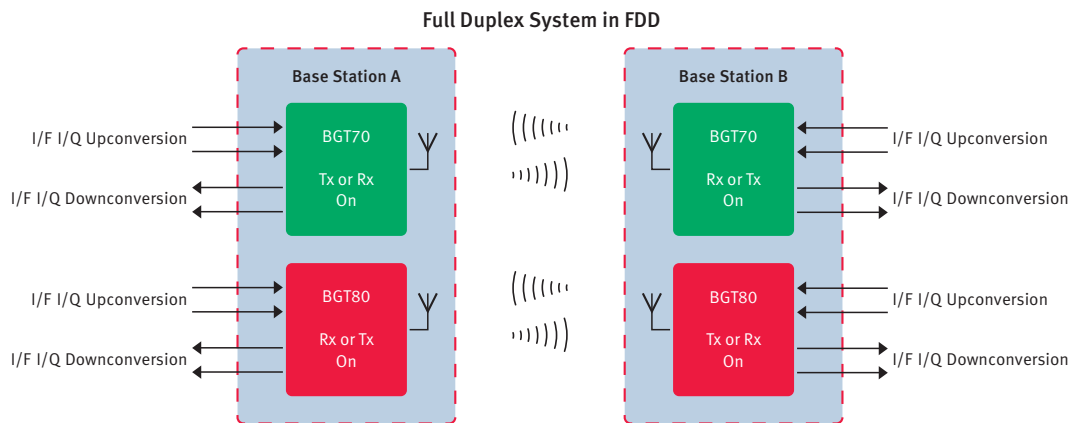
Full Duplex System in FDD

Base Station A

I/F I/Q Upconversion

I/F I/Q Downconversion

BGT70

Tx or Rx
On

I/F I/Q Upconversion

I/F I/Q Downconversion

BGT80

Rx or Tx
On

Base Station B

BGT70

Rx or Tx
On

I/F I/Q Upconversion

I/F I/Q Downconversion

BGT80

Tx or Rx
On

I/F I/Q Upconversion

I/F I/Q Downconversion